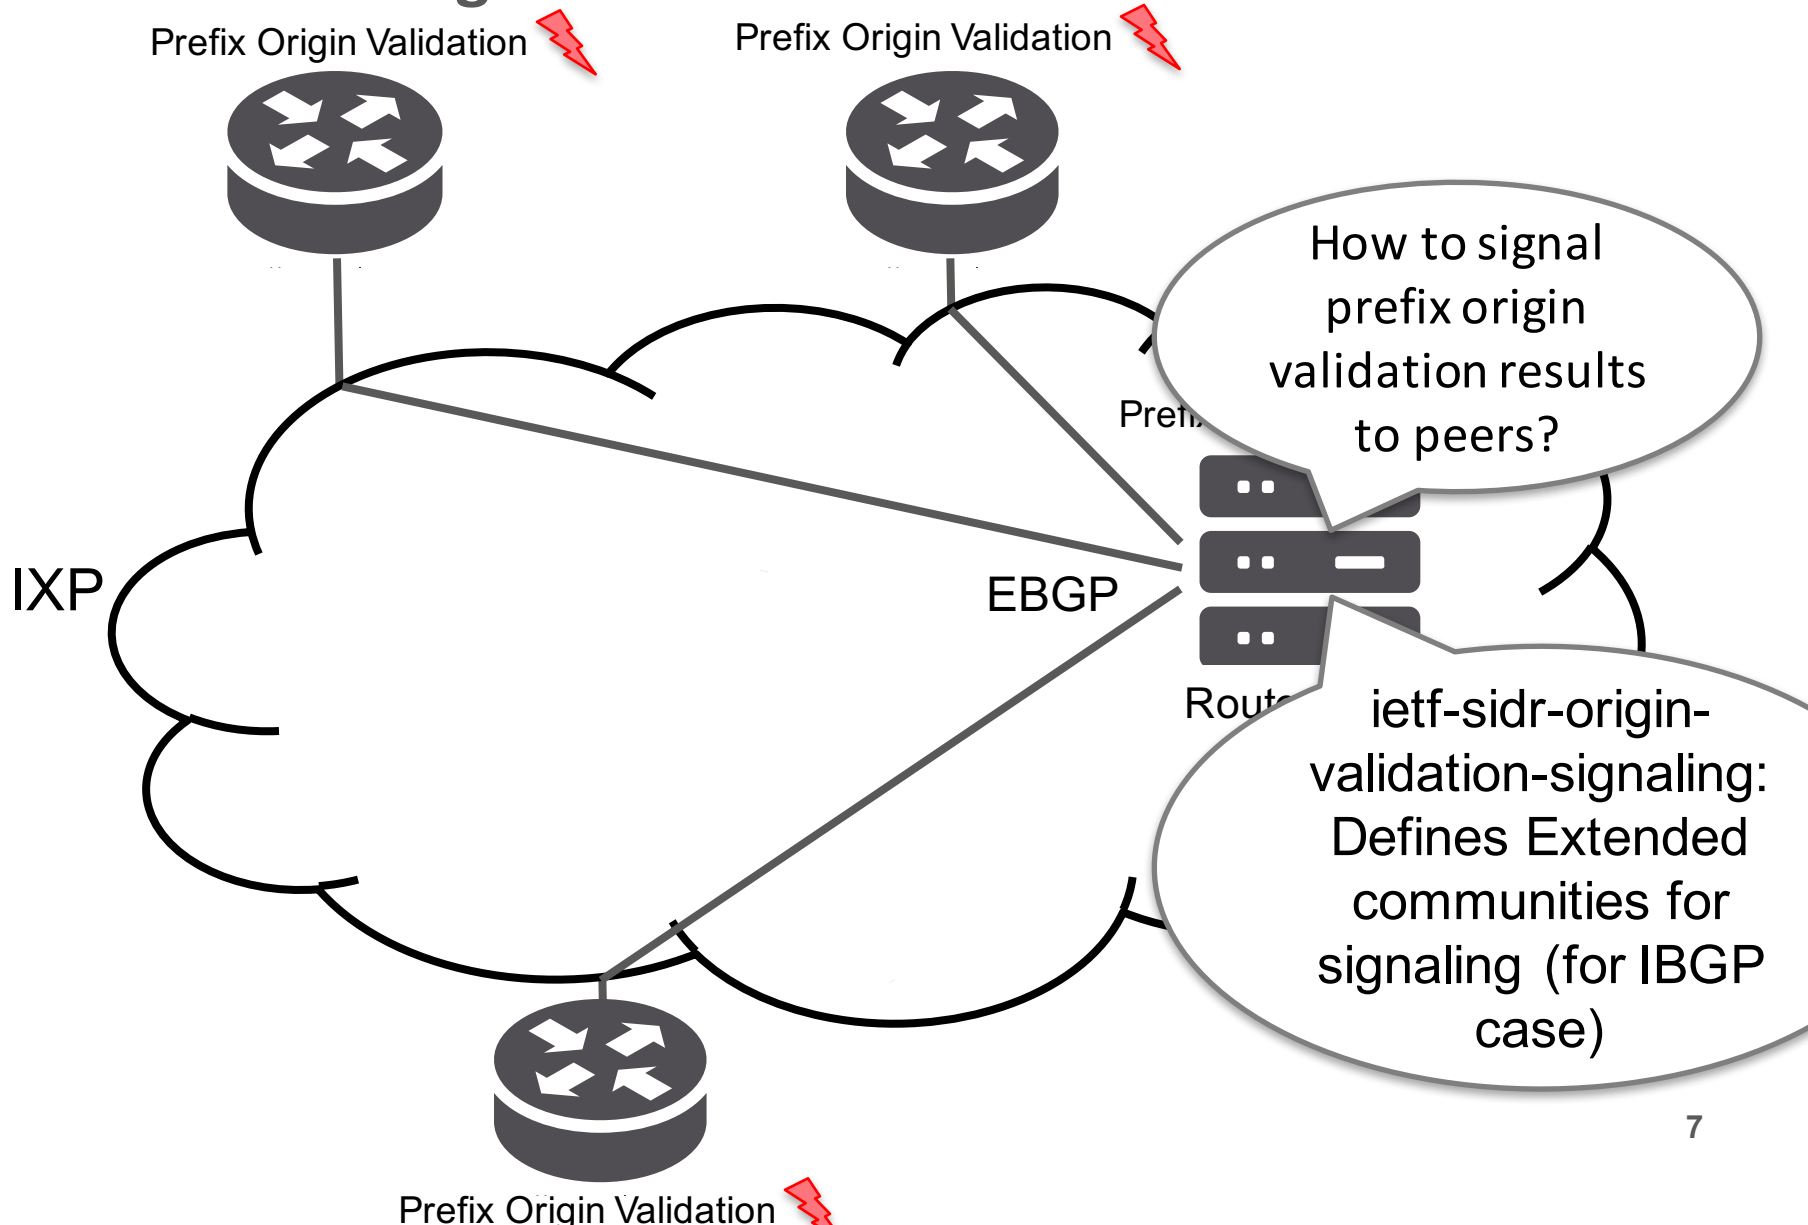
Prefix Origin Validation

Prefix Origin Validation

How to signal prefix origin validation results to peers?

Prefi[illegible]

IXP

EBGP

Rout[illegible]

ietf-sidr-origin-validation-signaling: Defines Extended communities for signaling (for IBGP case)

7

Prefix Origin Validation